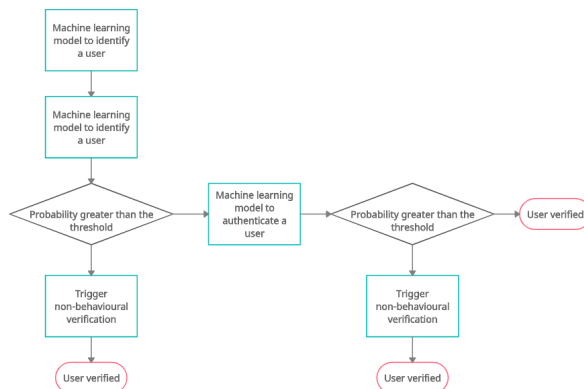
Machine learning model to identify a user

Machine learning model to identify a user

Probability greater than the threshold

Machine learning model to authenticate a user

Probability greater than the threshold

User verified

Trigger non-behavioural verification

Trigger non-behavioural verification

User verified

User verified